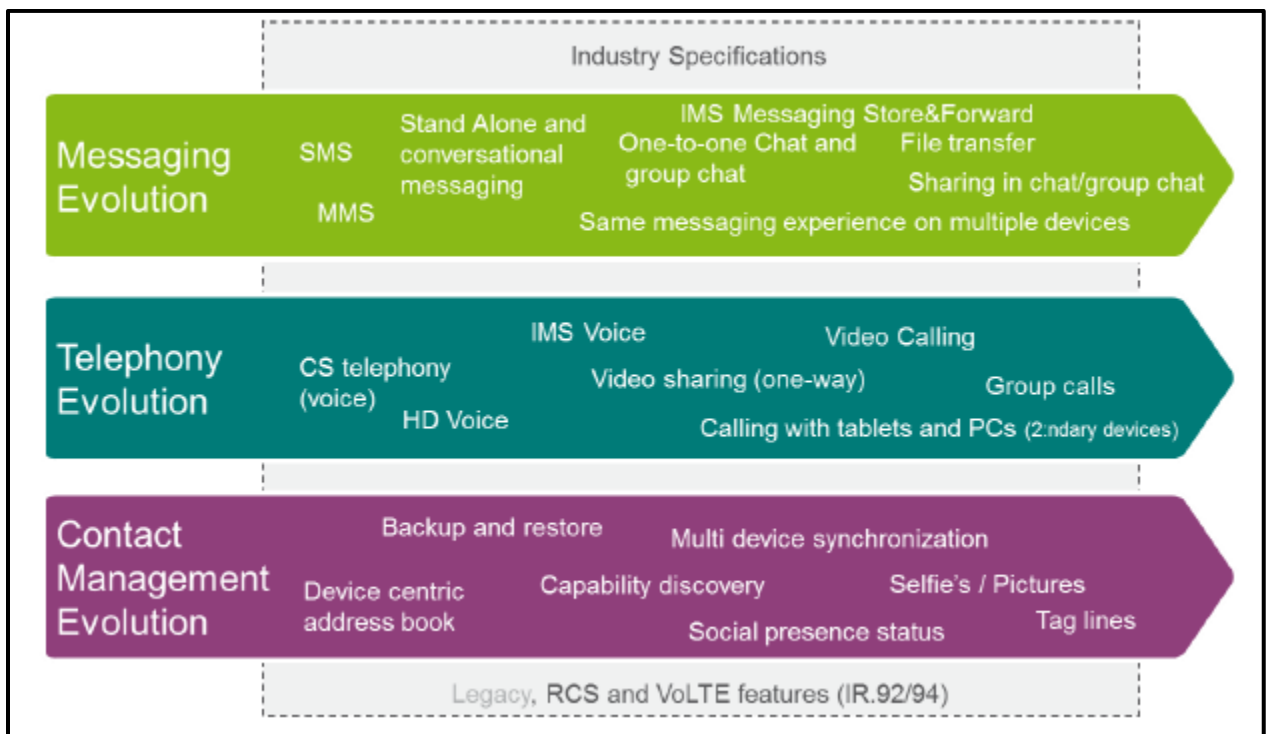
Industry Specifications

Messaging Evolution

SMS

MMS

Stand Alone and conversational messaging

IMS Messaging Store&Forward

One-to-one Chat and group chat

File transfer

Sharing in chat/group chat

Same messaging experience on multiple devices

Telephony Evolution

CS telephony (voice)

HD Voice

IMS Voice

Video sharing (one-way)

Video Calling

Group calls

Calling with tablets and PCs (2:ndary devices)

Contact Management Evolution

Device centric address book

Backup and restore

Capability discovery

Multi device synchronization

Social presence status

Selfie's / Pictures

Tag lines

Legacy, RCS and VoLTE features (IR.92/94)